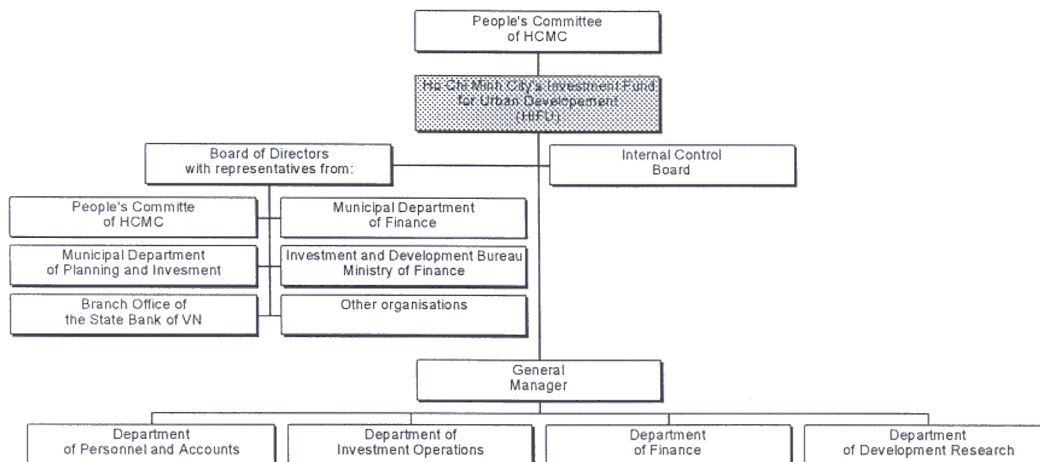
People's Committee of HCMC

Ho Chi Minh City's Investment Fund for Urban Developement (HIFU)

Board of Directors with representatives from:

Internal Control Board

People's Committe of HCMC

Municipal Department of Finance

Municipal Department of Planning and Invesment

Investment and Development Bureau Ministry of Finance

Branch Office of the State Bank of VN

Other organisations

General Manager

Department of Personnel and Accounts

Department of Investment Operations

Department of Finance

Department of Development Research